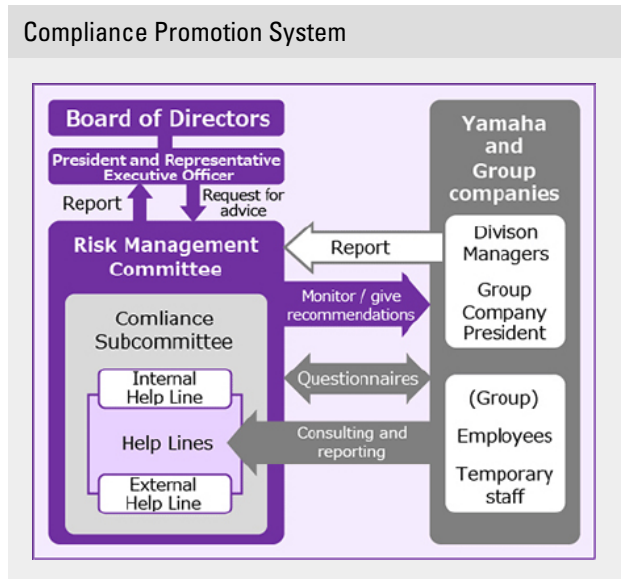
Compliance Promotion System

Board of Directors

President and Representative Executive Officer

Report

Request for advice

Risk Management Committee

Comliance Subcommittee

Internal Help Line

Help Lines

External Help Line

Yamaha and Group companies

Report

Divison Managers

Group Company President

Monitor / give recommendations

Questionnaires

Consulting and reporting

(Group)

Employees

Temporary staff